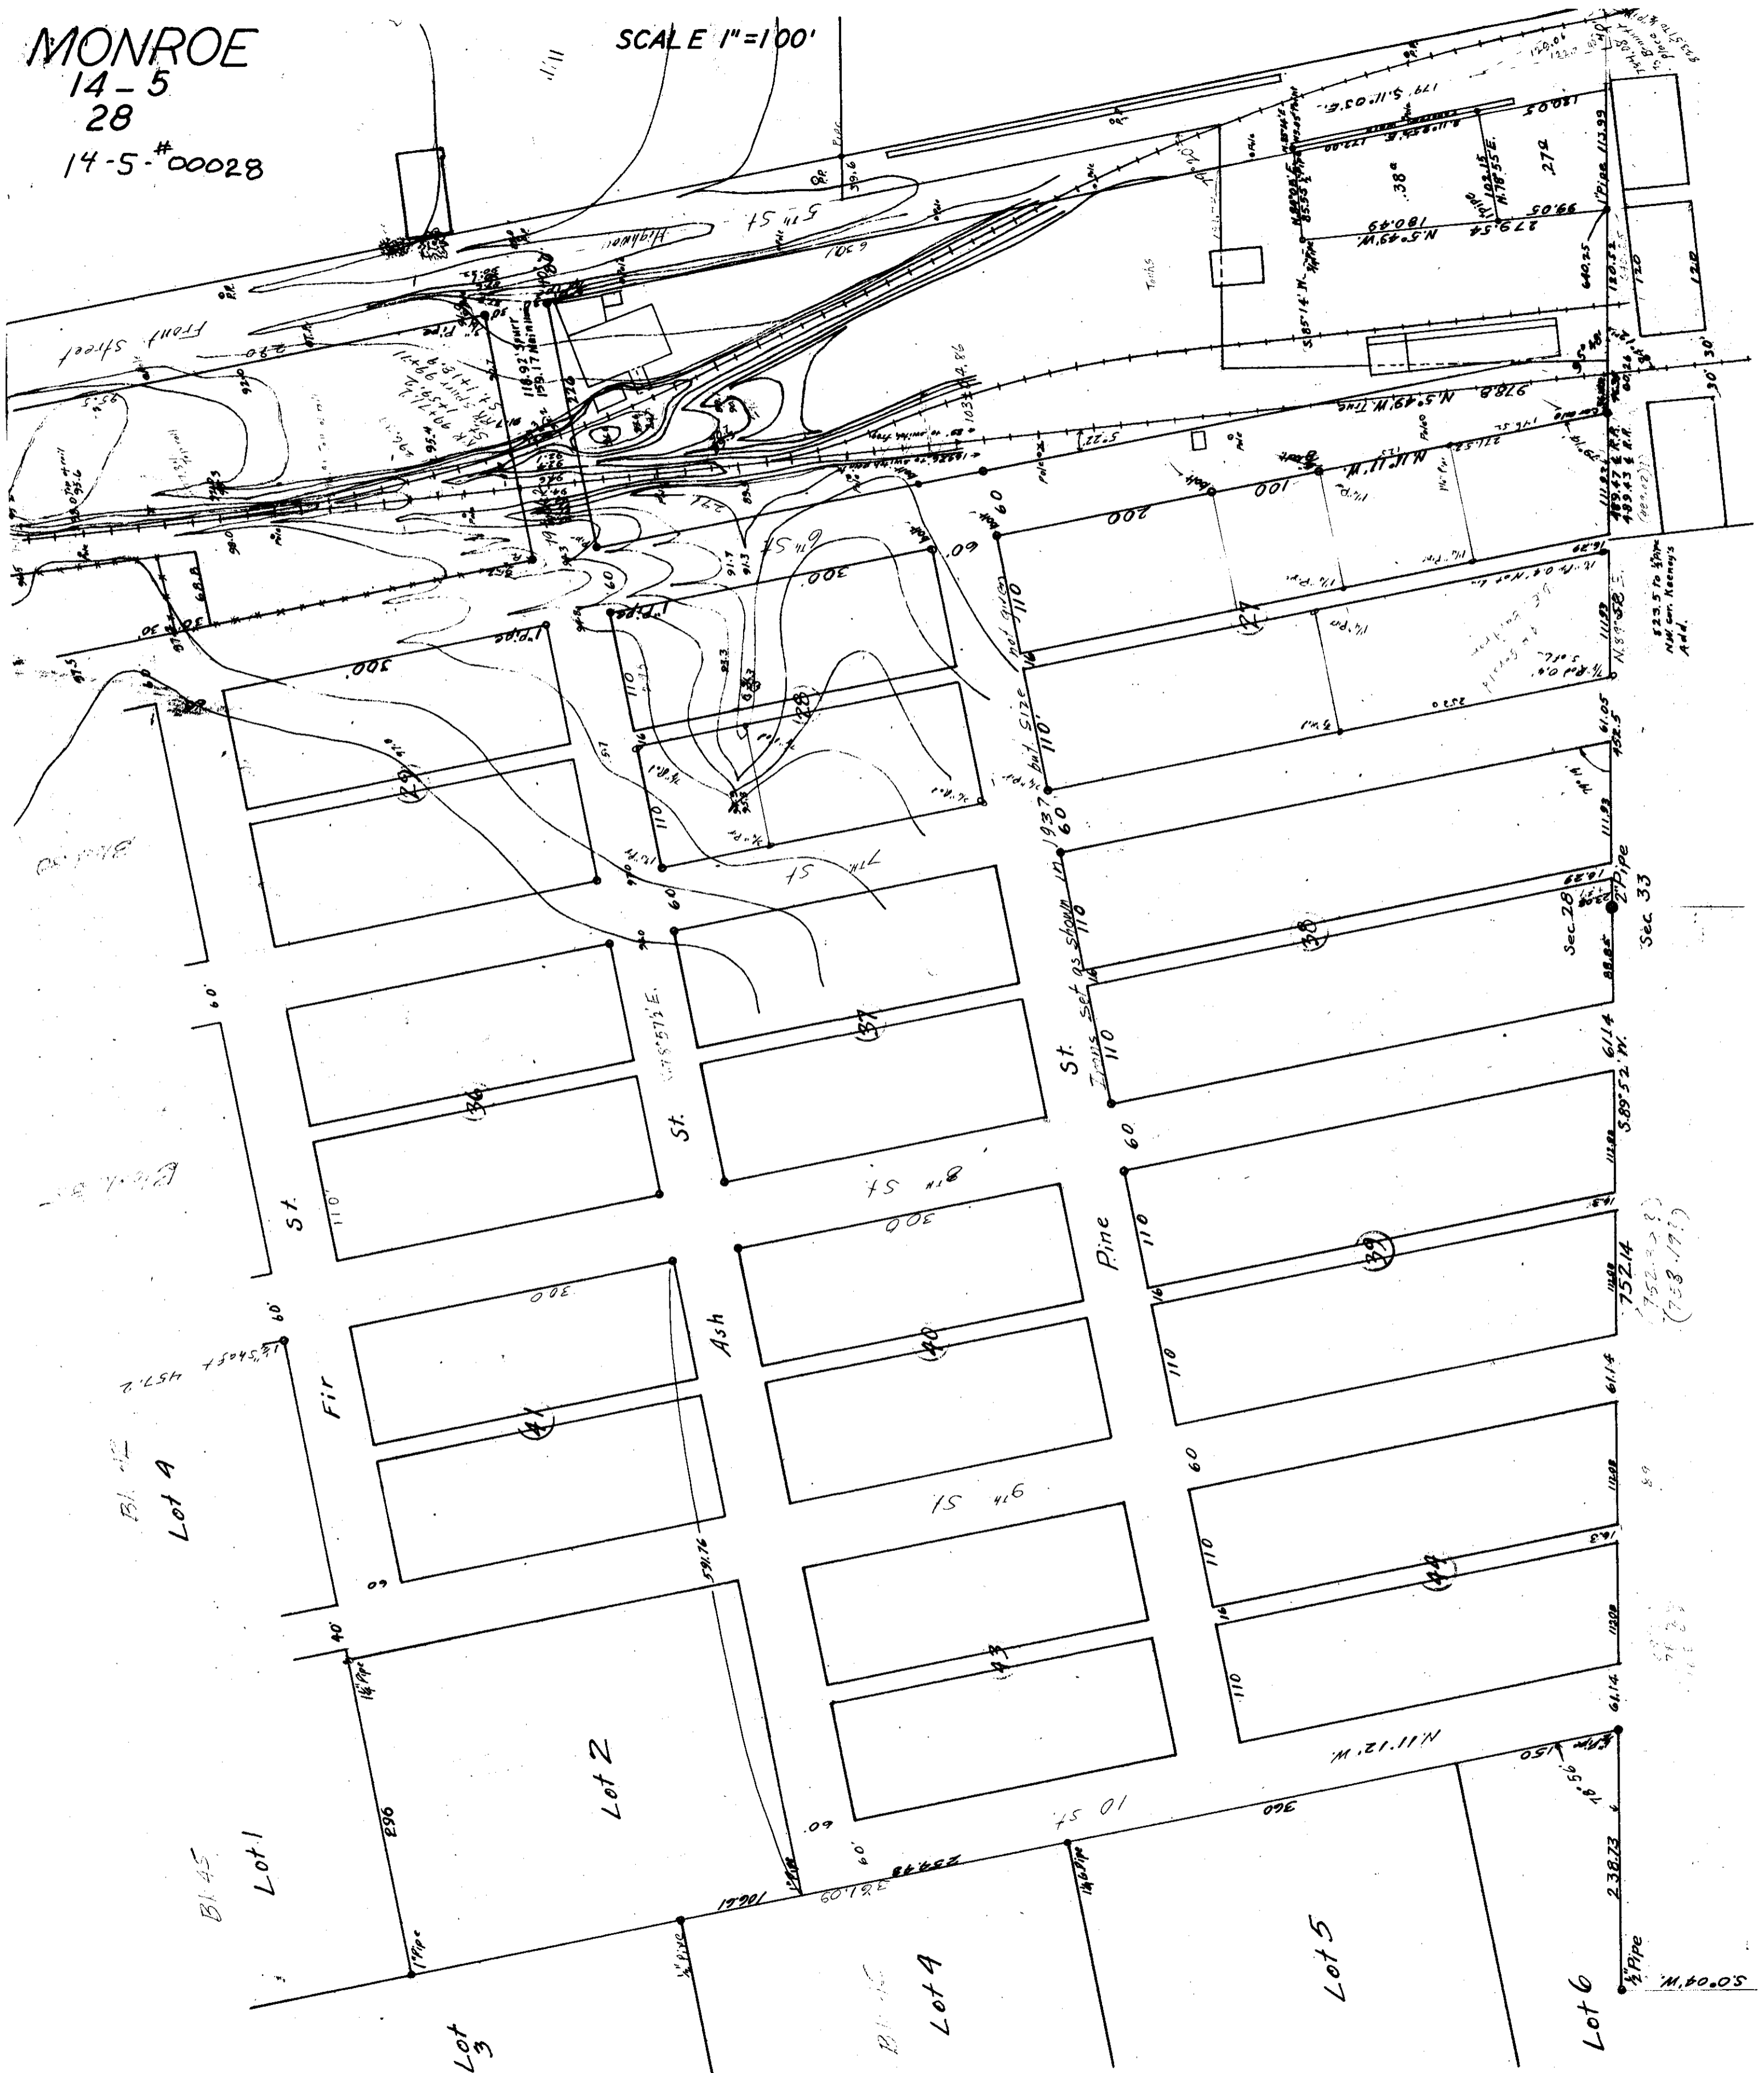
MONROE
14-5
28
14-5-#00028

SCALE 1"=100'

Front Street
5th St
Highway
6th St
7th St
8th St
9th St
10 St

Fir St.
Ash St.
Pine St.

29
27
28
36
37
38
39
40
41
42
43

300
300
300
300
300
200
100
100

60
60
60
60
60
60
60
60
40
60
60
60

110
110
110
110
110
110
110
110
110
110
110
110

16
16
16
16

118.92
179.17
179.05
180.05
180.49
279.54
99.05
113.99
640.25
120.32
30
30
272
.38
978.8
N.5°49'W.
N.11°11'W.
N.11°12'W.
N.89°52'E.
S.89°52'W.
S.85°14'W.
N.78°55'E.
S.11°05'E.
111.89
111.82
61.05
61.14
61.14
61.14
111.88
752.5
752.14
88.85
239.73
591.76
296
150
360
1066.1
4½" Pipe
2" Pipe
1½" Pipe
1" Pipe
Pipe
1 Pipe
Sec. 28
Sec. 33
S.0°04'W.

Streets set as shown in 1937 but size not given

Lot A
Lot 1
Lot 2
Lot 3
Lot 4
Lot 5
Lot 6
Bl. 45
120
120
457.2